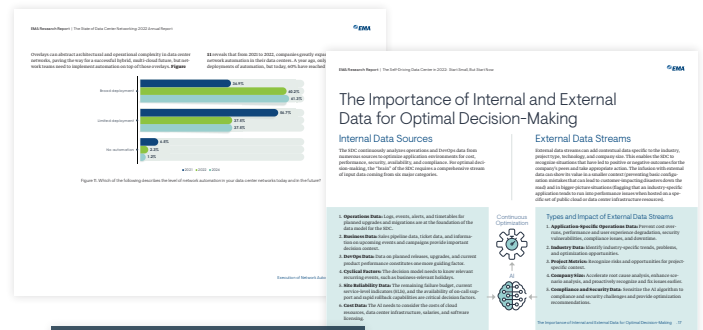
EMA Research Report | The State of Data Center Networking: 2022 Annual Report

EMA

Overlays can abstract architectural and operational complexity in data center networks, paving the way for a successful hybrid, multi-cloud future, but network teams need to implement automation on top of these overlays. Figure

11 reveals that from 2020 to 2022, companies greatly expanded network automation in their data centers. A year ago, only deployments of automation, but today, 40% have reached

Record deployment

Limited deployment

No automation

2020 2021 2022

Figure 11. Which of the following describes the level of network automation in your data center networks today and in the future?

Execution of Network Auto

EMA Research Report | The Self-Driving Data Center in 2022: Start Small But Start Now

EMA

The Importance of Internal and External Data for Optimal Decision-Making

Internal Data Sources

The SDC continuously analyzes operations and DevOps data from numerous sources to optimize application environments for cost, performance, security, availability, and compliance. For optimal decision-making, the "brain" of the SDC requires a comprehensive stream of input data coming from six major categories.

External Data Streams

External data streams can add contextual data specific to the industry, project type, technology, and company size. This enables the SDC to recognize situations that have led to positive or negative outcomes for the company's peers and take appropriate action. The inclusion with external data can also allow to scale to a smaller context (preventing basic configuration mistakes that can lead to customer-impacting disasters down the road) and to bigger-picture situations (flagging that an industry-specific application tends to run into performance issues when hosted on a specific set of public cloud or data center infrastructure resources).

1. Operations Data: Logs, events, alerts, and timetables for planned upgrades and migrations are at the foundation of the data model for the SDC.
2. Business Data: Sales pipeline data, ticket data, and information on upcoming events and campaigns provide important decision context.
3. DevOps Data: Data on planned releases, upgrades, and current product performance constitutes one more guiding factor.
4. Cyclical Factors: The decision model needs to know relevant recurring events, such as business relevant holidays.
5. Site Reliability Data: The remaining failure budget, current service-level indicators (SLIs), and the availability of on-call support and rapid rollback capabilities are critical decision factors.
6. Cost Data: The AI needs to consider the costs of cloud resources, data center infrastructure, salaries, and software licensing.

Continuous Optimization

AI

Types and Impact of External Data Streams

1. Application-Specific Operations Data: Prevent cost overruns, performance and user experience degradation, security vulnerabilities, compliance issues, and downtime.
2. Industry Data: Identify industry-specific trends, problems, and optimization opportunities.
3. Project Metrics: Recognize risks and opportunities for project-specific context.
4. Company Size: Accelerate root cause analysis, enhance scenario analysis, and proactively recognize and fix issues earlier.
5. Compliance and Security Data: Sensitize the AI algorithm to compliance and security challenges and provide optimization recommendations.

The Importance of Internal and External Data for Optimal Decision-Making 17